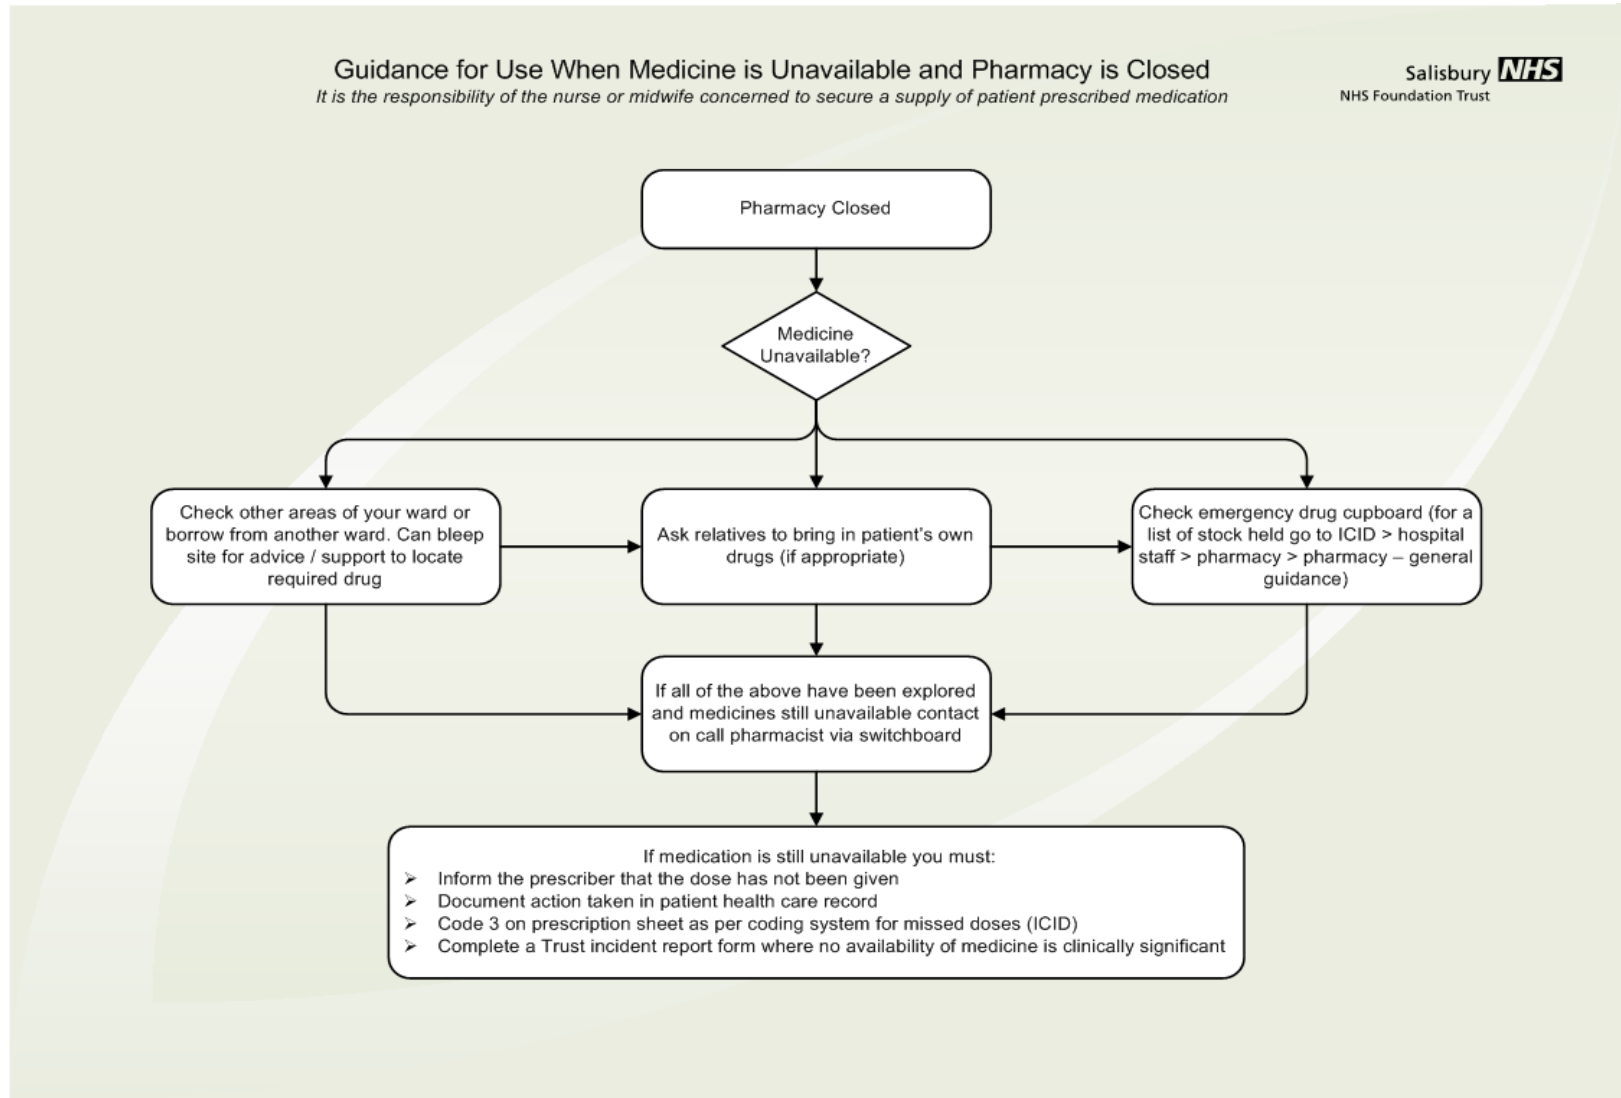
Guidance for Use When Medicine is Unavailable and Pharmacy is Closed

It is the responsibility of the nurse or midwife concerned to secure a supply of patient prescribed medication

Salisbury NHS
NHS Foundation Trust

Pharmacy Closed

Medicine Unavailable?

Check other areas of your ward or borrow from another ward. Can bleep site for advice / support to locate required drug

Ask relatives to bring in patient's own drugs (if appropriate)

Check emergency drug cupboard (for a list of stock held go to ICID > hospital staff > pharmacy > pharmacy – general guidance)

If all of the above have been explored and medicines still unavailable contact on call pharmacist via switchboard

If medication is still unavailable you must:
➢ Inform the prescriber that the dose has not been given
➢ Document action taken in patient health care record
➢ Code 3 on prescription sheet as per coding system for missed doses (ICID)
➢ Complete a Trust incident report form where no availability of medicine is clinically significant